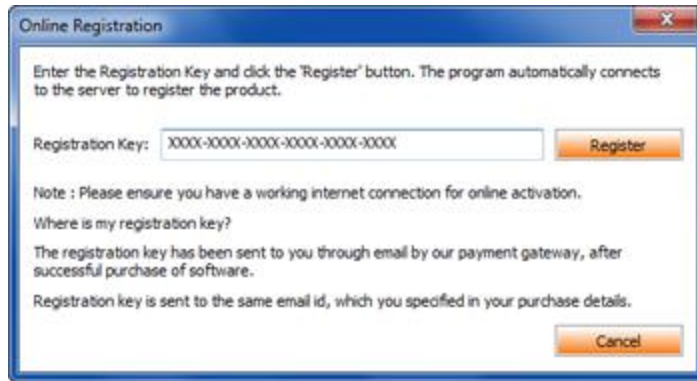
Online Registration

Enter the Registration Key and click the 'Register' button. The program automatically connects to the server to register the product.

Registration Key: XXXX-XXXX-XXXX-XXXX-XXXX-XXXX

Register

Note : Please ensure you have a working internet connection for online activation.

Where is my registration key?

The registration key has been sent to you through email by our payment gateway, after successful purchase of software.

Registration key is sent to the same email id, which you specified in your purchase details.

Cancel